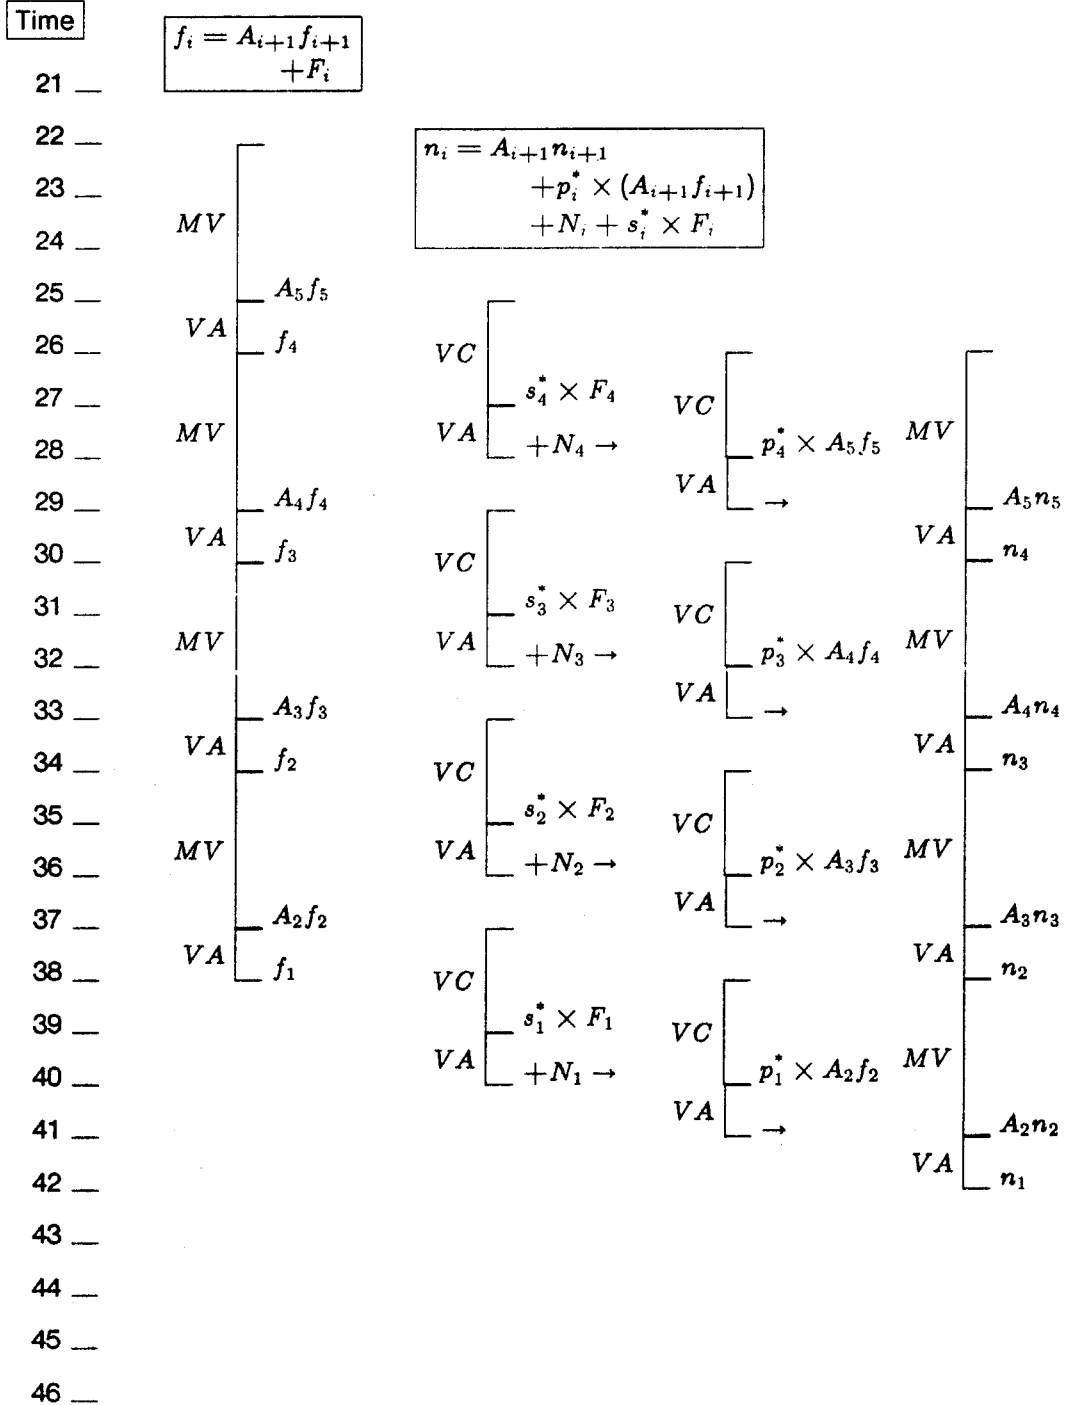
Time

21
22
23
24
25
26
27
28
29
30
31
32
33
34
35
36
37
38
39
40
41
42
43
44
45
46

$f_i = A_{i+1} f_{i+1} + F_i$

$MV$
$A_5 f_5$
$VA$
$f_4$
$MV$
$A_4 f_4$
$VA$
$f_3$
$MV$
$A_3 f_3$
$VA$
$f_2$
$MV$
$A_2 f_2$
$VA$
$f_1$

$n_i = A_{i+1} n_{i+1} + p_i^* \times (A_{i+1} f_{i+1}) + N_i + s_i^* \times F_i$

$VC$
$s_4^* \times F_4$
$VA$
$+N_4 \rightarrow$
$VC$
$s_3^* \times F_3$
$VA$
$+N_3 \rightarrow$
$VC$
$s_2^* \times F_2$
$VA$
$+N_2 \rightarrow$
$VC$
$s_1^* \times F_1$
$VA$
$+N_1 \rightarrow$

$VC$
$p_4^* \times A_5 f_5$
$VA$
$\rightarrow$
$VC$
$p_3^* \times A_4 f_4$
$VA$
$\rightarrow$
$VC$
$p_2^* \times A_3 f_3$
$VA$
$\rightarrow$
$VC$
$p_1^* \times A_2 f_2$
$VA$
$\rightarrow$

$MV$
$A_5 n_5$
$VA$
$n_4$
$MV$
$A_4 n_4$
$VA$
$n_3$
$MV$
$A_3 n_3$
$VA$
$n_2$
$MV$
$A_2 n_2$
$VA$
$n_1$